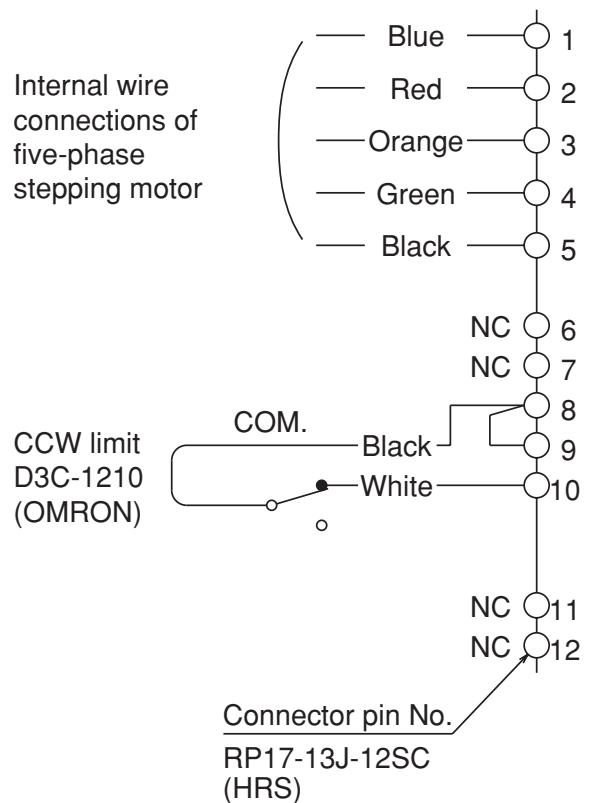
Internal wire connections of five-phase stepping motor

Blue 1
Red 2
Orange 3
Green 4
Black 5

NC 6
NC 7
8
9

CCW limit D3C-1210 (OMRON)

COM.
Black
White 10

NC 11
NC 12

Connector pin No.
RP17-13J-12SC (HRS)